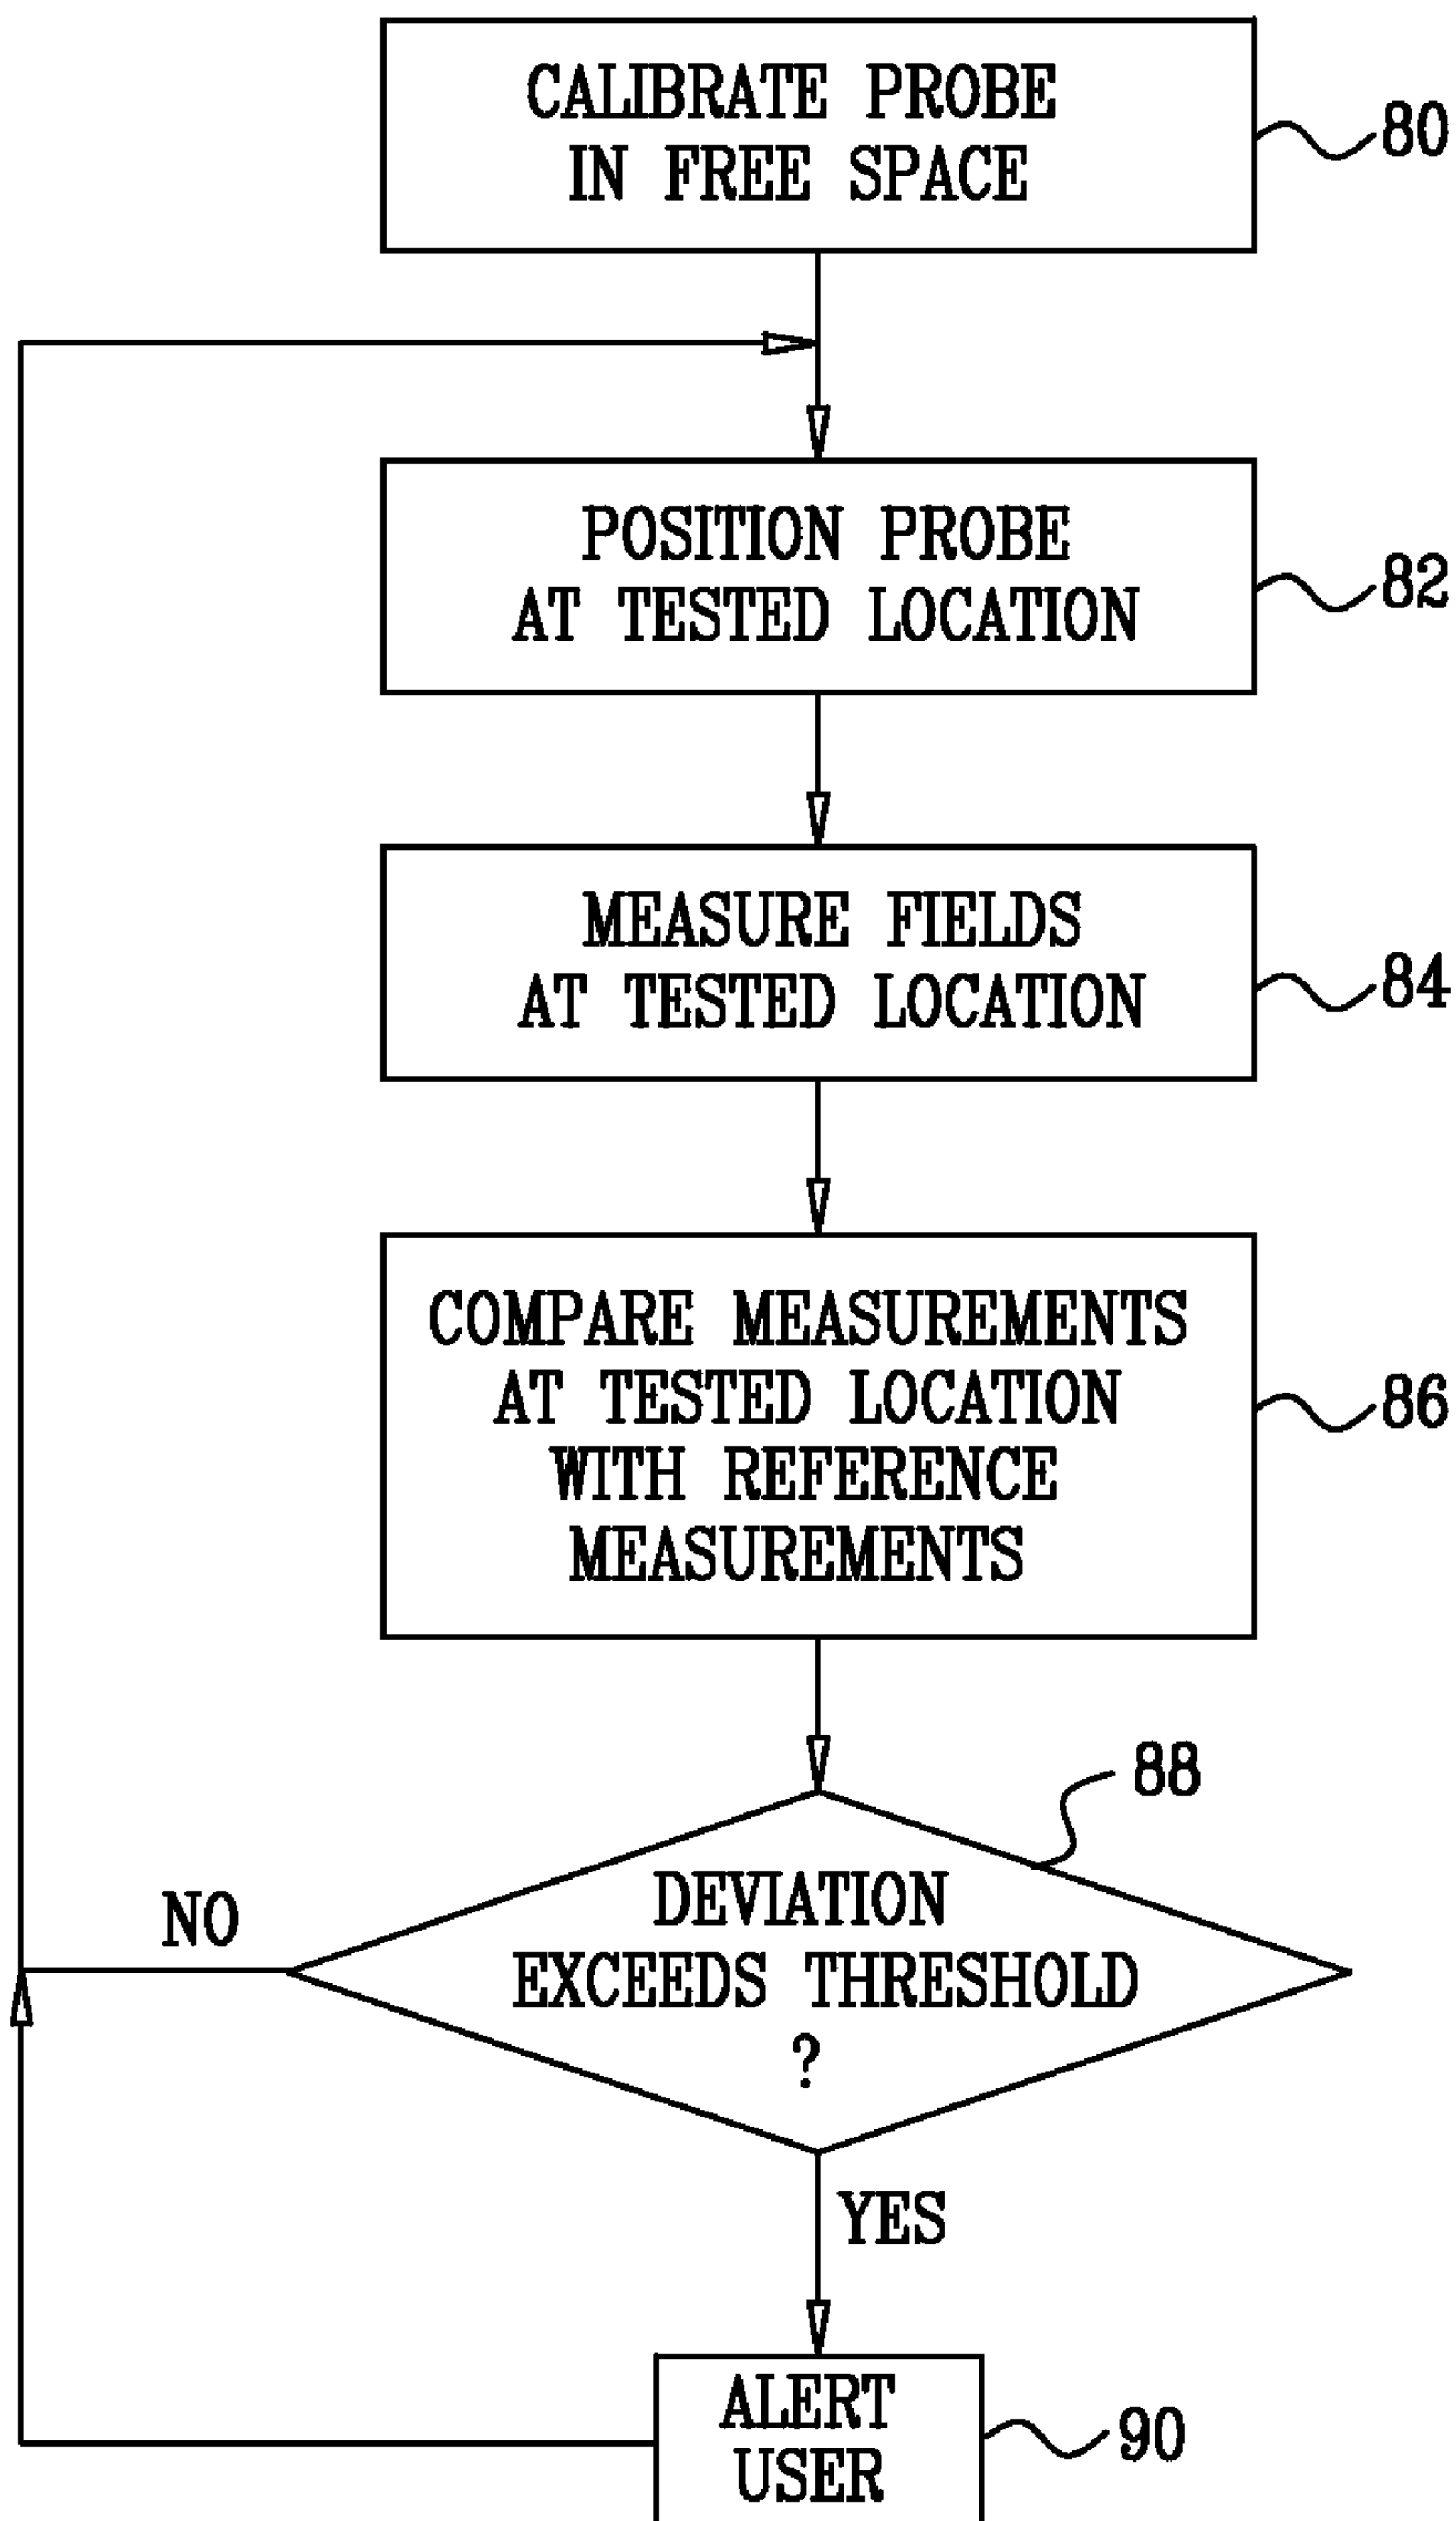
CALIBRATE PROBE IN FREE SPACE

80

POSITION PROBE AT TESTED LOCATION

82

MEASURE FIELDS AT TESTED LOCATION

84

COMPARE MEASUREMENTS AT TESTED LOCATION WITH REFERENCE MEASUREMENTS

86

88

NO

DEVIATION EXCEEDS THRESHOLD ?

YES

ALERT USER

90